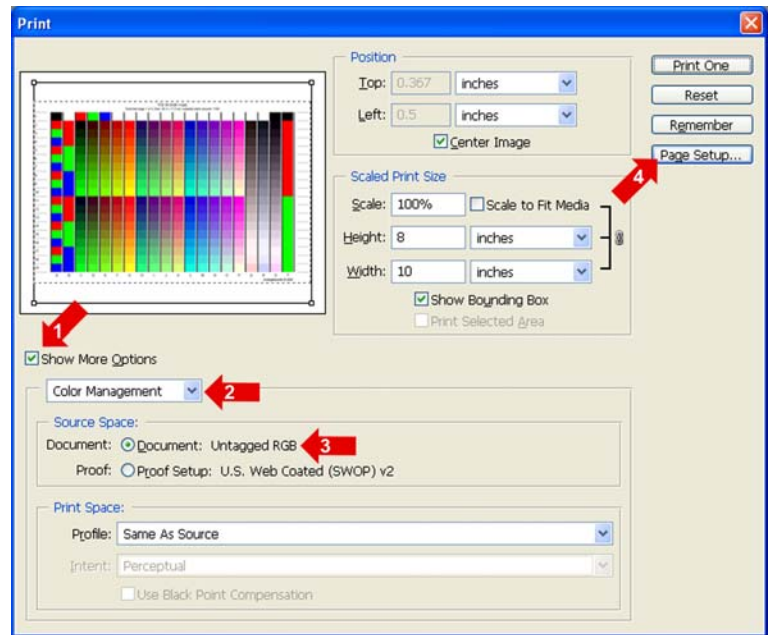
Print

Position
Top: 0.367 inches
Left: 0.5 inches
Center Image

Scaled Print Size
Scale: 100% Scale to Fit Media
Height: 8 inches
Width: 10 inches
Show Bounding Box
Print Selected Area

Print One
Reset
Remember
Page Setup...

4

1

Show More Options

Color Management

2

Source Space:
Document: Document: Untagged RGB

3

Proof: Proof Setup: U.S. Web Coated (SWOP) v2

Print Space:
Profile: Same As Source
Intent: Perceptual
Use Black Point Compensation